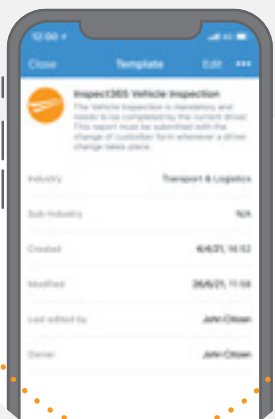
12:00

Close Template Edit •••

Inspect365 Vehicle Inspection

The Vehicle Inspection is mandatory and needs to be completed by the current driver. This report must be submitted with the change of custodian form whenever a driver change takes place.

Industry Transport & Logistics

Sub-Industry N/A

Created 4/4/21, 16:53

Modified 26/6/21, 11:58

Last edited by John Citizen

Owner John Citizen